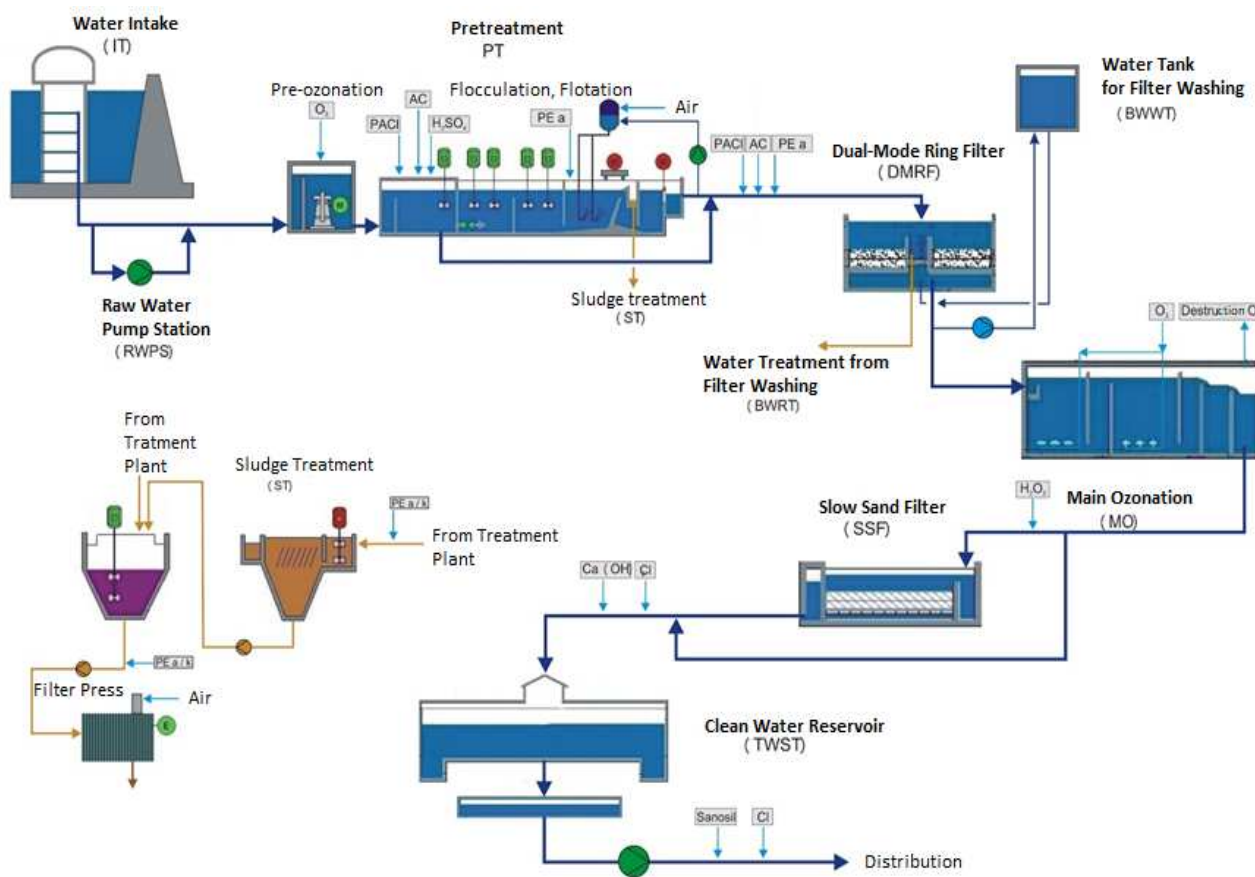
Water Intake
( IT)

Pretreatment
PT

Pre-ozonation
$O_3$

PACl
AC
$H_2SO_4$

Flocculation, Flotation
PE a
Air

PACl AC PE a

Water Tank
for Filter Washing
( BWWT)

Dual-Mode Ring Filter
( DMRF)

Raw Water
Pump Station
( RWPS)

Sludge treatment
( ST)

$O_3$ Destruction O

Water Treatment from
Filter Washing
( BWRT)

From
Tratment
Plant

Sludge Treatment
( ST)

PE a / k

From Treatment
Plant

$H_2O_2$

Main Ozonation
( MO)

Slow Sand Filter
( SSF)

Ca ( OH) Cl

PE a / k

Filter Press
Air

Clean Water Reservoir
( TWST)

Sanosil Cl

Distribution